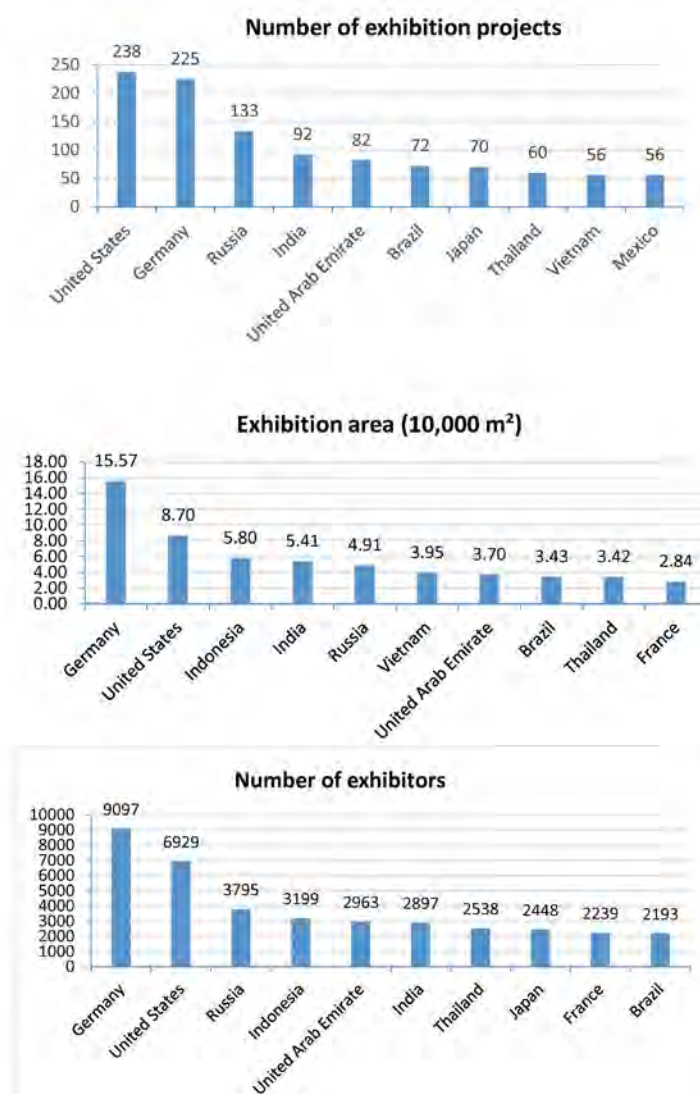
Number of exhibition projects

250
200
150
100
50
0

238
225
133
92
82
72
70
60
56
56

United States
Germany
Russia
India
United Arab Emirate
Brazil
Japan
Thailand
Vietnam
Mexico

Exhibition area (10,000 m²)

18.00
16.00
14.00
12.00
10.00
8.00
6.00
4.00
2.00
0.00

15.57
8.70
5.80
5.41
4.91
3.95
3.70
3.43
3.42
2.84

Germany
United States
Indonesia
India
Russia
Vietnam
United Arab Emirate
Brazil
Thailand
France

Number of exhibitors

10000
9000
8000
7000
6000
5000
4000
3000
2000
1000
0

9097
6929
3795
3199
2963
2897
2538
2448
2239
2193

Germany
United States
Russia
Indonesia
United Arab Emirate
India
Thailand
Japan
France
Brazil